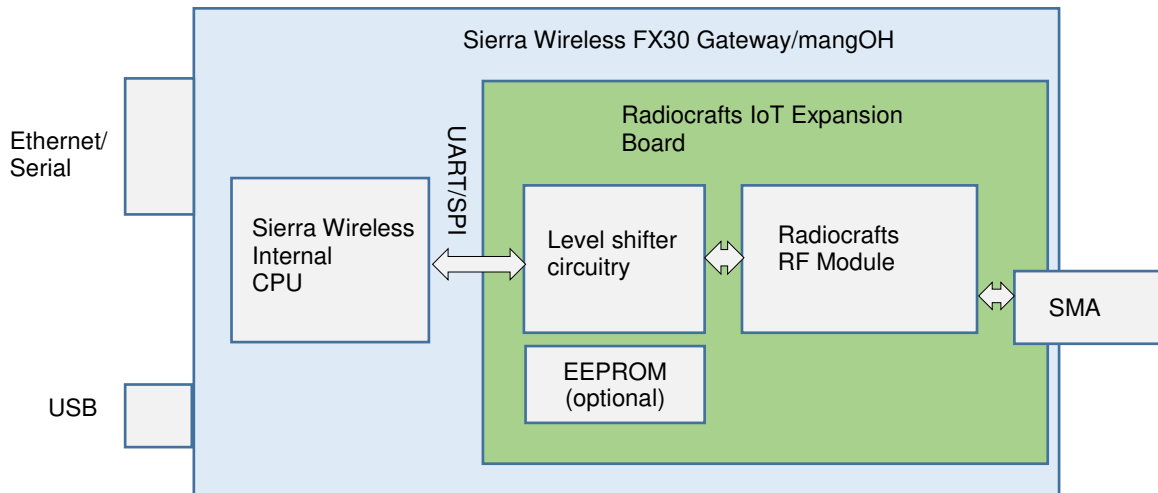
Sierra Wireless FX30 Gateway/mangOH

Ethernet/
Serial

Radiocrafts IoT Expansion Board

UART/SPI

Sierra Wireless Internal CPU

Level shifter circuitry

Radiocrafts RF Module

SMA

EEPROM (optional)

USB